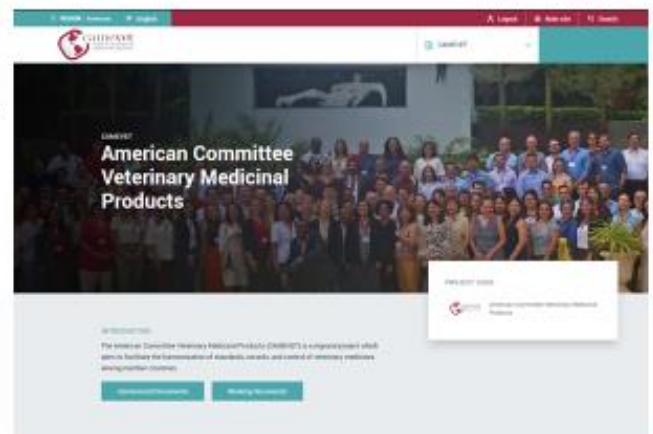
REGION Americas English Logout Web site Search

CAMEVET

CAMEVET

American Committee Veterinary Medicinal Products

PROJECT SIDE

American Committee Veterinary Medicinal Products

INTRODUCTION

The American Committee Veterinary Medicinal Products (CAMEVET) is a regional project which aims to facilitate the harmonisation of standards, records and control of veterinary medicines among member countries.

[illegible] Documents

Working Documents